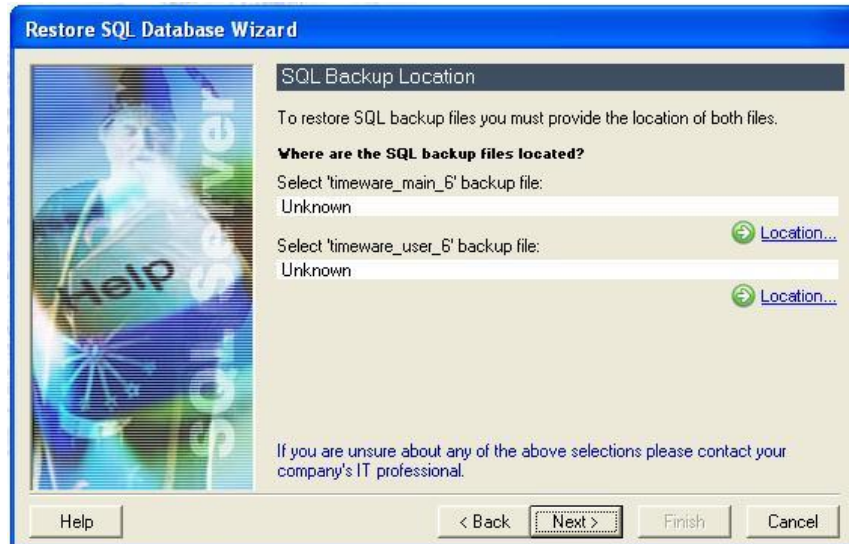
Restore SQL Database Wizard

Help

SQL Server

SQL Backup Location

To restore SQL backup files you must provide the location of both files.

Where are the SQL backup files located?

Select 'timeware_main_6' backup file:

Unknown

Location...

Select 'timeware_user_6' backup file:

Unknown

Location...

If you are unsure about any of the above selections please contact your company's IT professional.

Help

< Back

Next >

Finish

Cancel